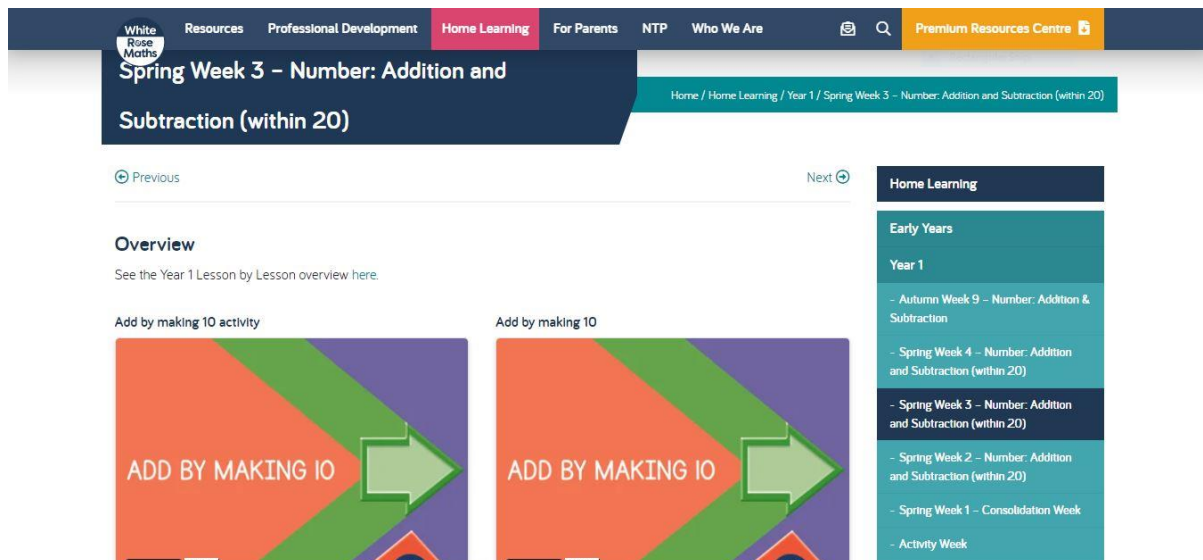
White Rose Maths

Resources Professional Development Home Learning For Parents NTP Who We Are Premium Resources Centre

Spring Week 3 – Number: Addition and Subtraction (within 20)

Home / Home Learning / Year 1 / Spring Week 3 – Number: Addition and Subtraction (within 20)

Previous

Next

Overview

See the Year 1 Lesson by Lesson overview here.

Add by making 10 activity

ADD BY MAKING 10

Add by making 10

ADD BY MAKING 10

Home Learning

Early Years

Year 1

- Autumn Week 9 – Number: Addition & Subtraction

- Spring Week 4 – Number: Addition and Subtraction (within 20)

- Spring Week 3 – Number: Addition and Subtraction (within 20)

- Spring Week 2 – Number: Addition and Subtraction (within 20)

- Spring Week 1 – Consolidation Week

- Activity Week